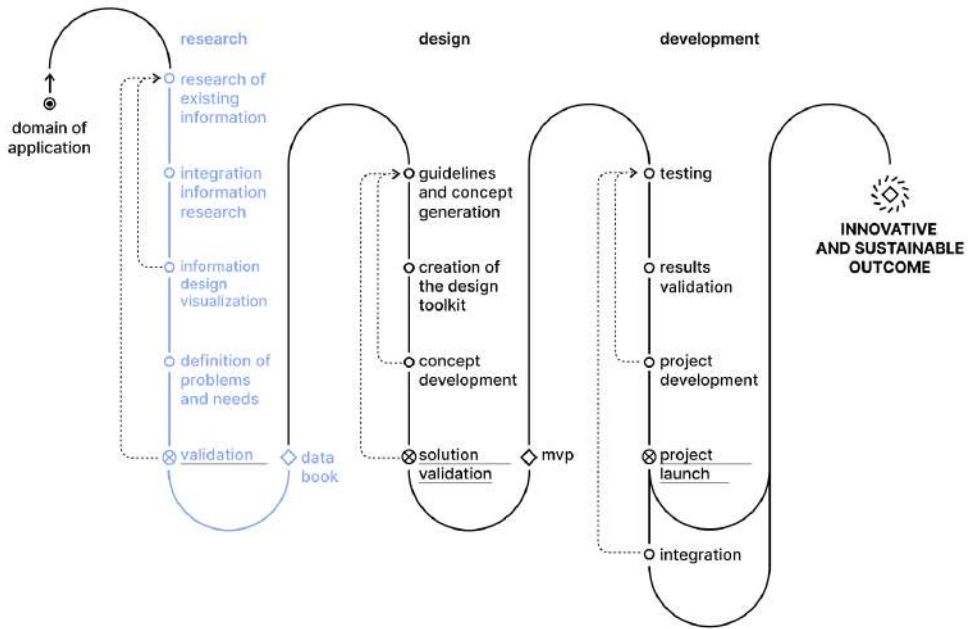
research

design

development

domain of application

research of existing information

integration information research

information design visualization

definition of problems and needs

validation

data book

guidelines and concept generation

creation of the design toolkit

concept development

solution validation

mvp

testing

results validation

project development

project launch

integration

INNOVATIVE AND SUSTAINABLE OUTCOME